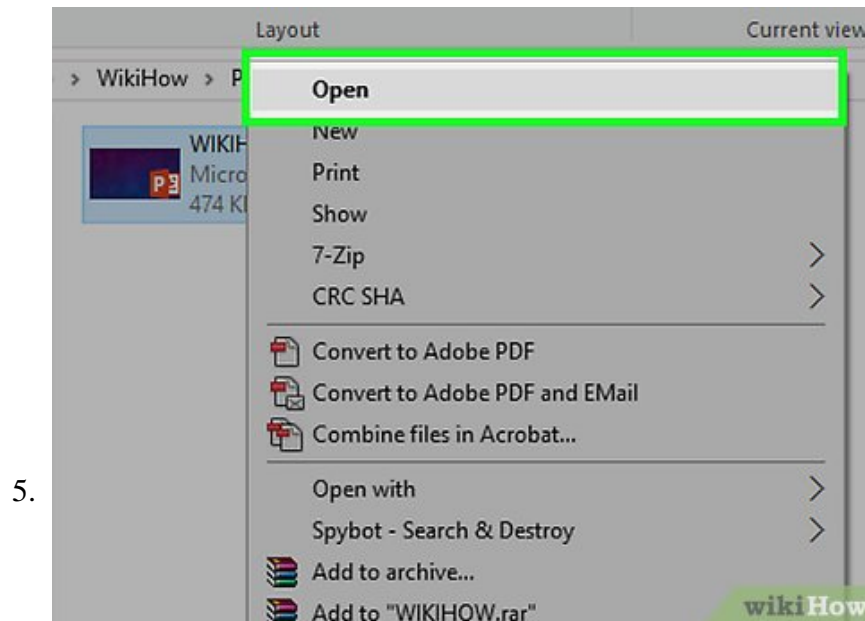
Layout

Current view

> WikiHow > P

WIKIH
Micro
474 KI

Open
New
Print
Show
7-Zip
CRC SHA
Convert to Adobe PDF
Convert to Adobe PDF and EMail
Combine files in Acrobat...
Open with
Spybot - Search & Destroy
Add to archive...
Add to "WIKIHOW.rar"

5.

wikiHow